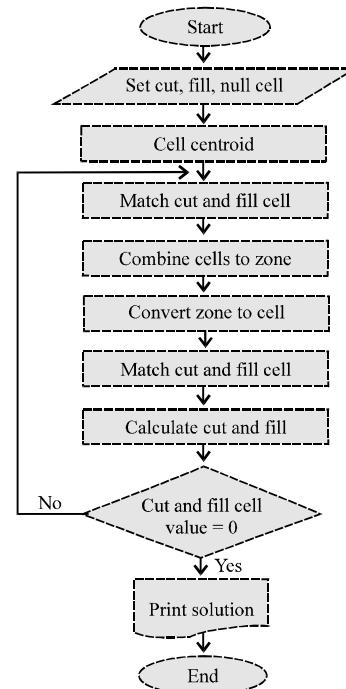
Start

Set cut, fill, null cell

Cell centroid

Match cut and fill cell

Combine cells to zone

Convert zone to cell

Match cut and fill cell

Calculate cut and fill

No

Cut and fill cell value = 0

Yes

Print solution

End